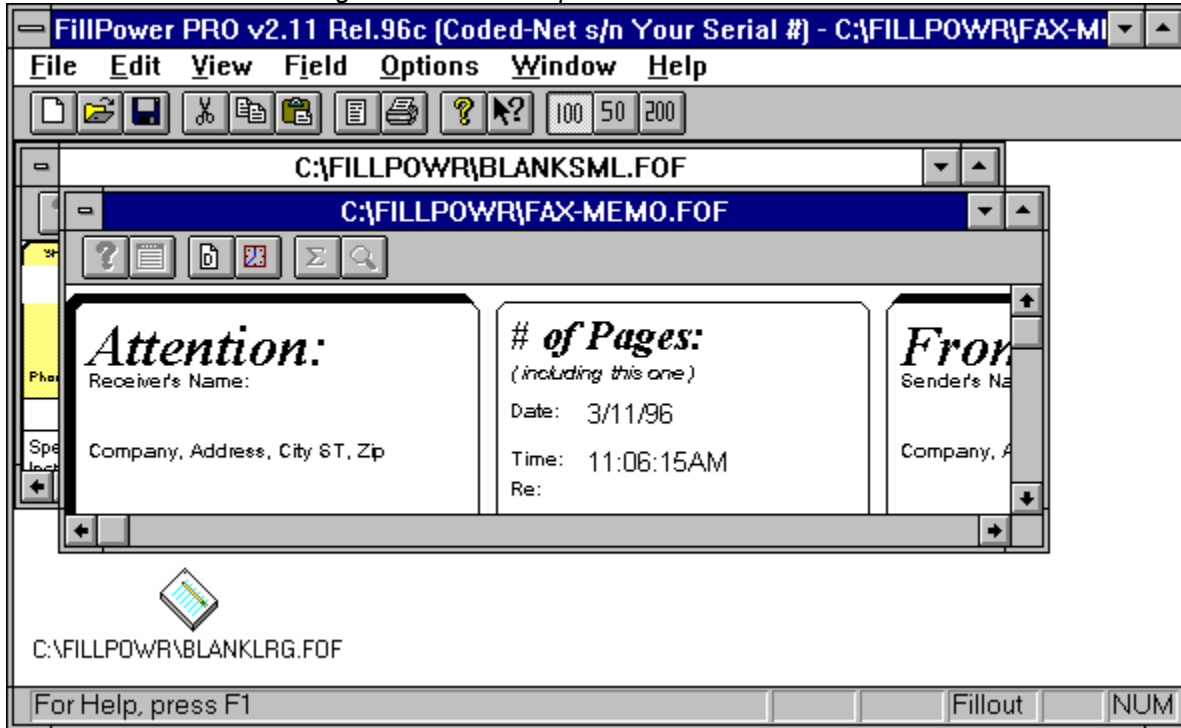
FillPower PRO v2.11 Rel.96c (Coded-Net s/n Your Serial #) - C:\FILLPOWR\FAX-MI

File Edit View Field Options Window Help

100 50 200

C:\FILLPOWR\BLANKSML.FOF

C:\FILLPOWR\FAX-MEMO.FOF

Attention:
Receiver's Name:

Company, Address, City ST, Zip

# of Pages:
(including this one)

Date: 3/11/96

Time: 11:06:15AM

Re:

Fron
Sender's Na

Company, A

Pho

Spe
Inst

C:\FILLPOWR\BLANKLRG.FOF

For Help, press F1

Fillout

NUM